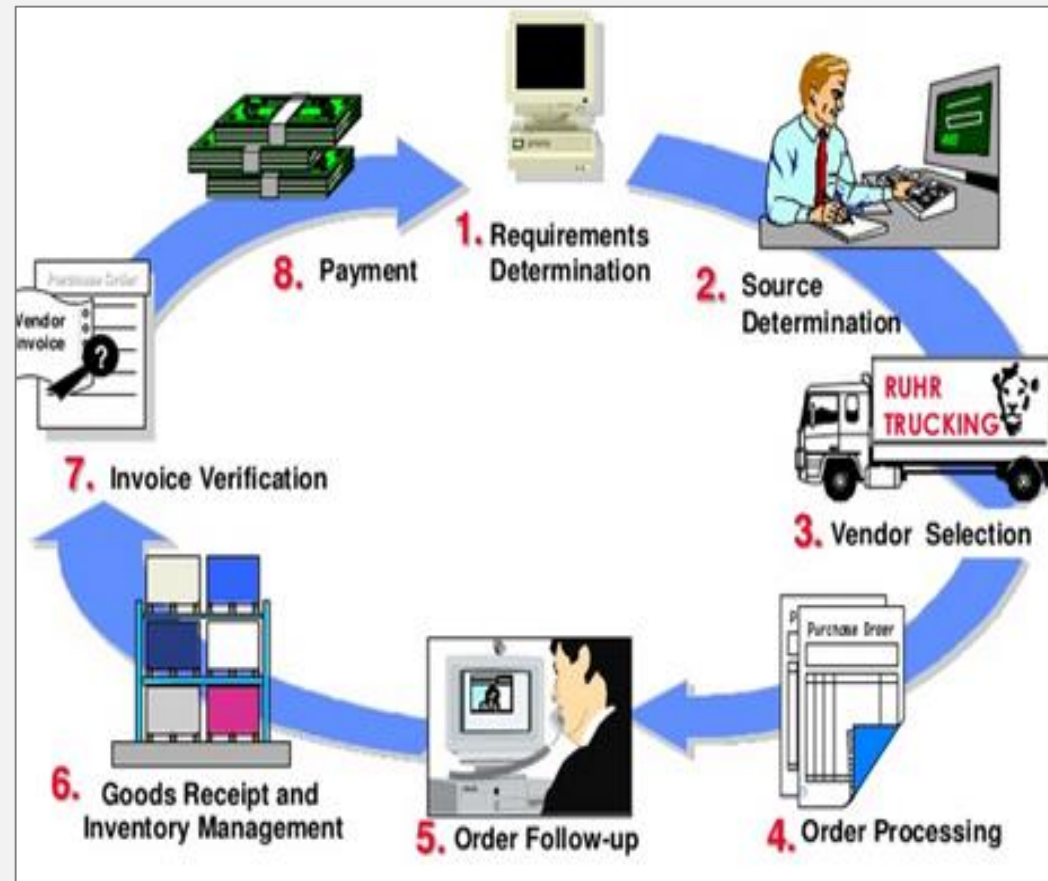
1. Requirements Determination

2. Source Determination

RUHR TRUCKING

3. Vendor Selection

Purchase Order

4. Order Processing

5. Order Follow-up

6. Goods Receipt and Inventory Management

7. Invoice Verification

Purchase Order

Vendor Invoice

8. Payment